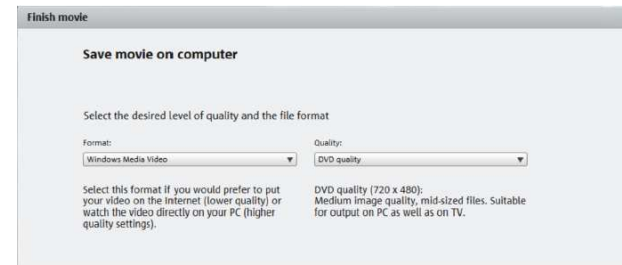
Finish movie

Save movie on computer

Select the desired level of quality and the file format

Format:

Windows Media Video

Quality:

DVD quality

Select this format if you would prefer to put your video on the Internet (lower quality) or watch the video directly on your PC (higher quality settings).

DVD quality (720 x 480):
Medium image quality, mid-sized files. Suitable for output on PC as well as on TV.